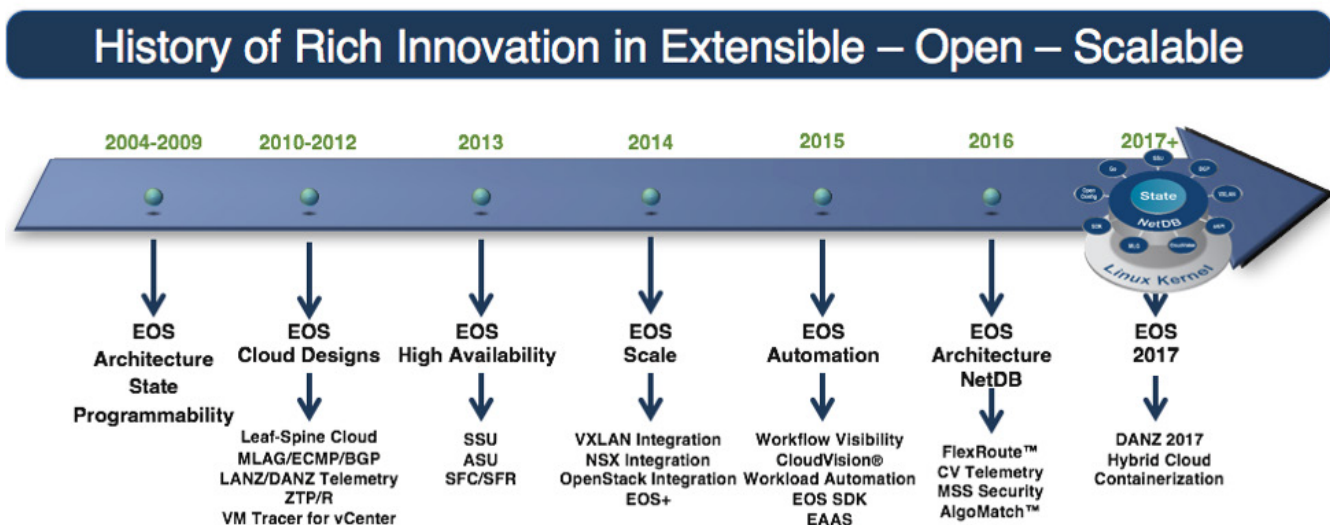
History of Rich Innovation in Extensible – Open – Scalable

2004-2009

EOS
Architecture
State
Programmability

2010-2012

EOS
Cloud Designs

Leaf-Spine Cloud
MLAG/ECMP/BGP
LANZ/DANZ Telemetry
ZTP/R
VM Tracer for vCenter

2013

EOS
High Availability

SSU
ASU
SFC/SFR

2014

EOS
Scale

VXLAN Integration
NSX Integration
OpenStack Integration
EOS+

2015

EOS
Automation

Workflow Visibility
CloudVision®
Workload Automation
EOS SDK
EAAS

2016

EOS
Architecture
NetDB

FlexRoute™
CV Telemetry
MSS Security
AlgoMatch™

2017+

State
NetDB
Linux Kernel

EOS
2017

DANZ 2017
Hybrid Cloud
Containerization